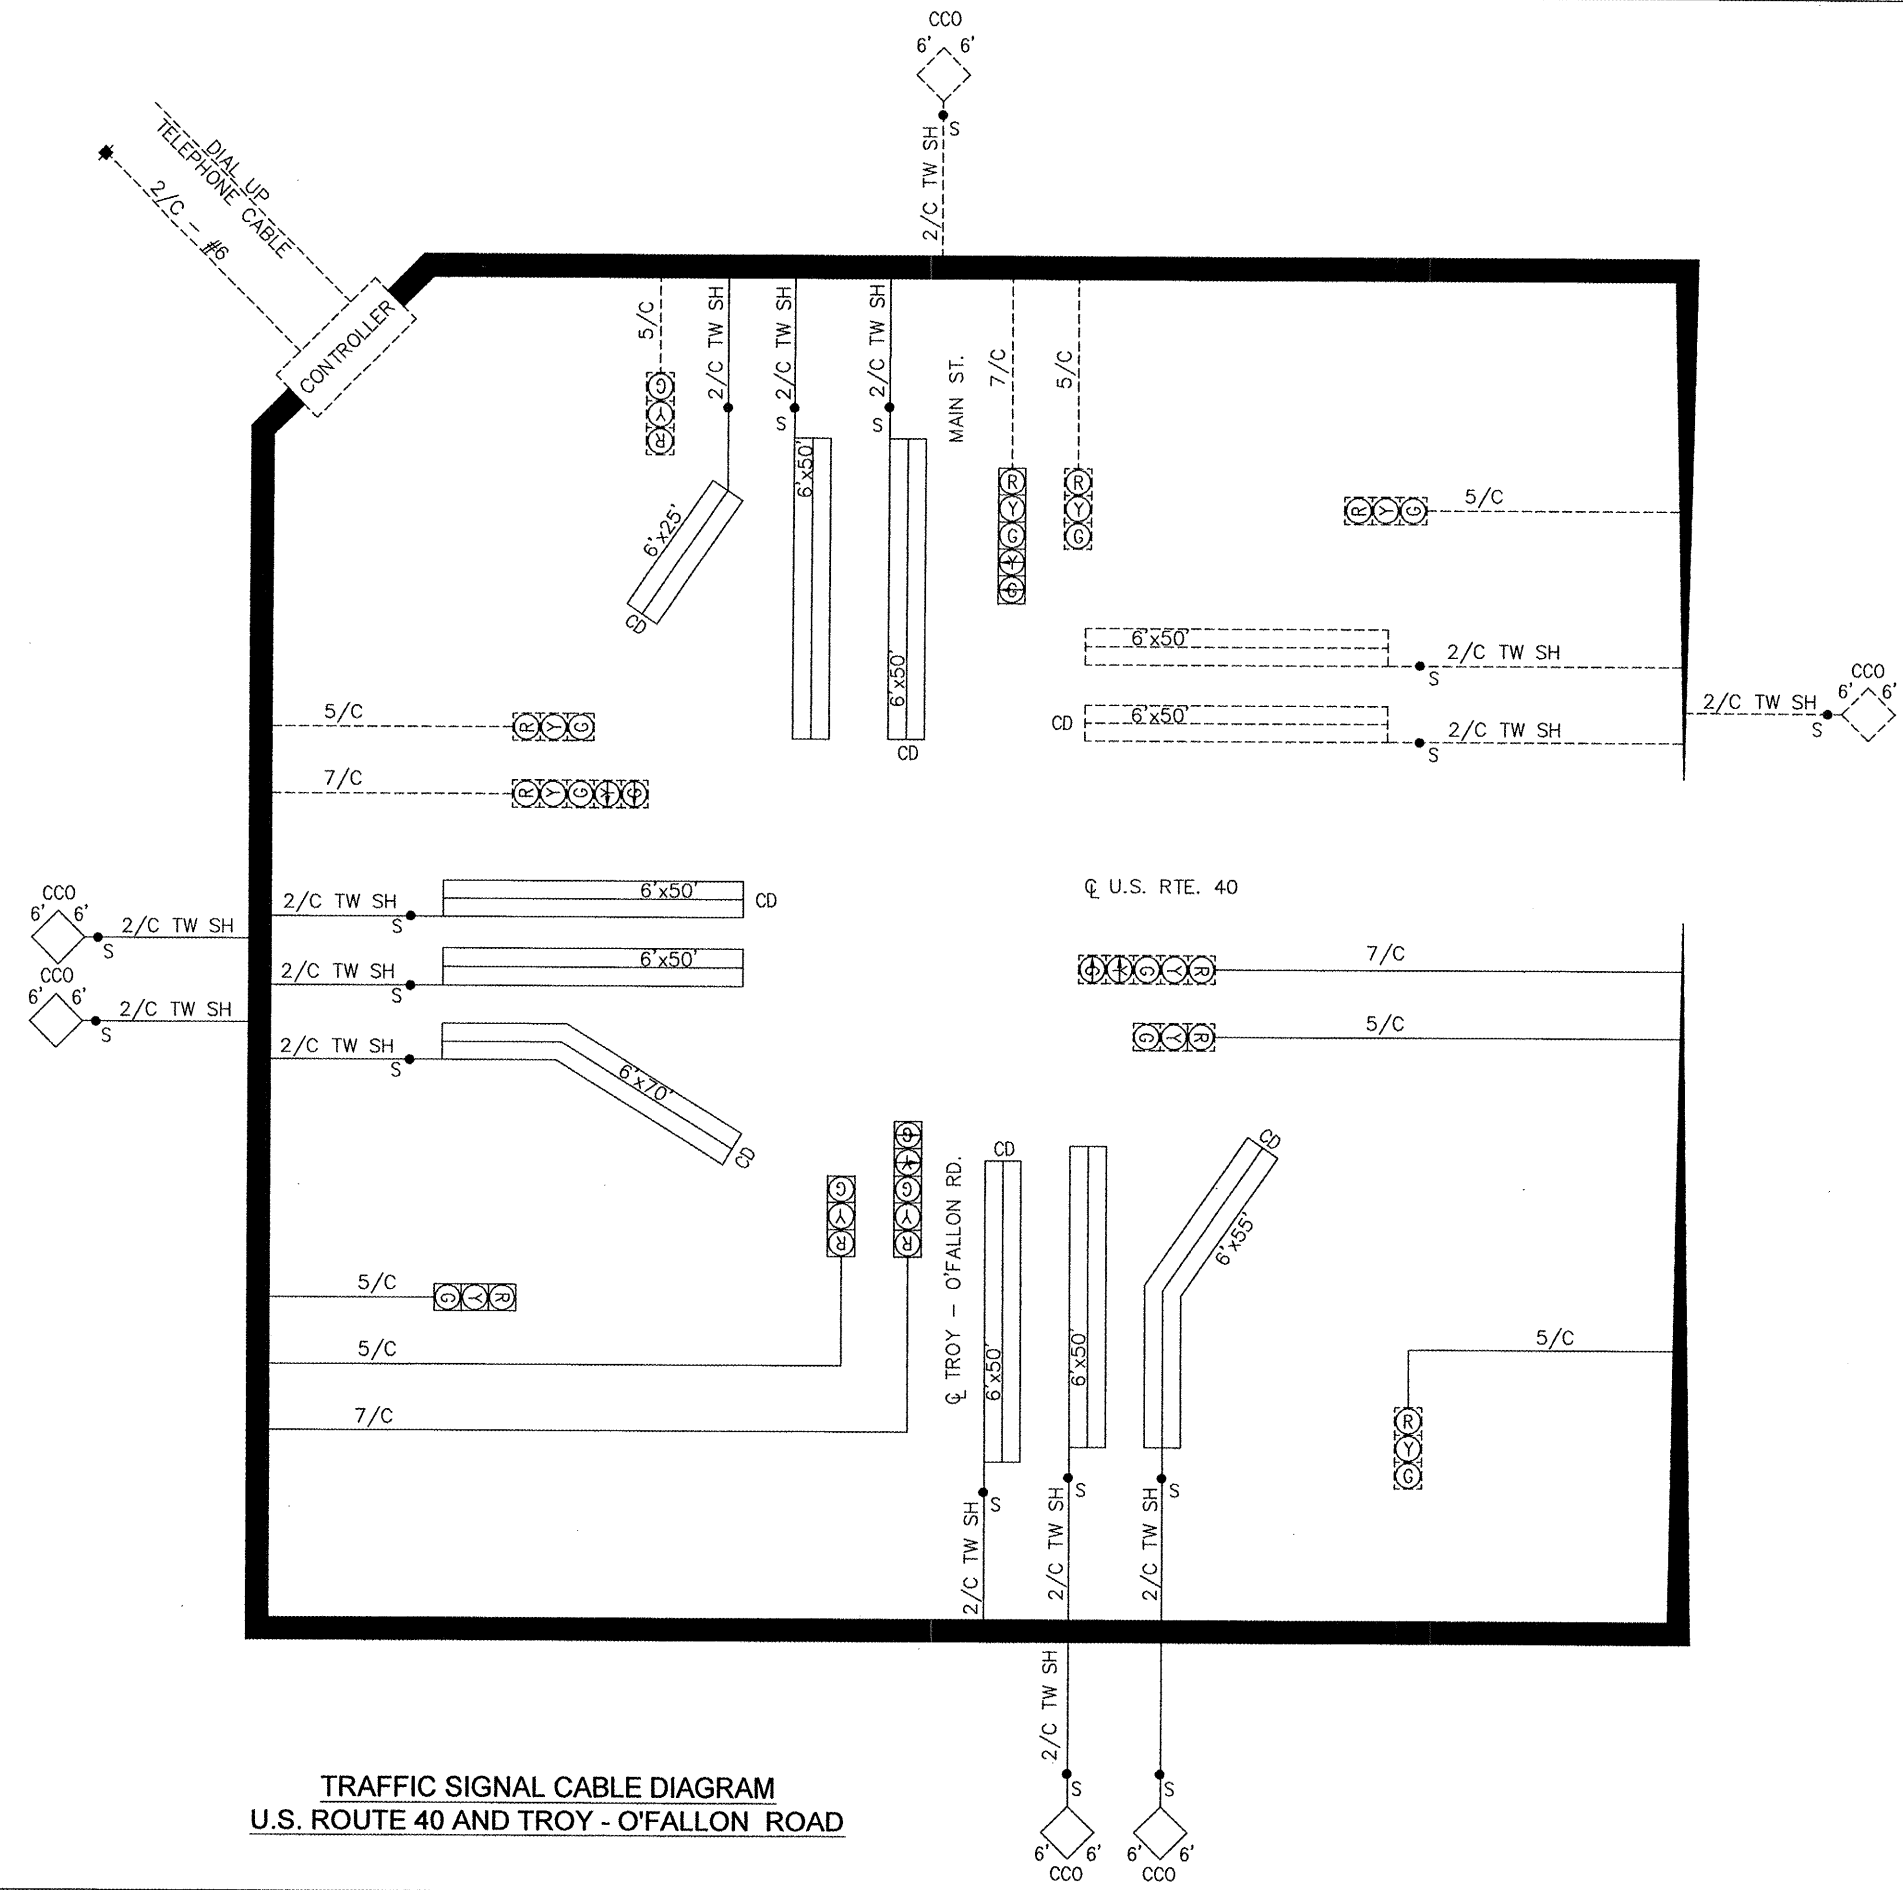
CCO
6' 6'
S
2/C TW SH

DIAL UP
TELEPHONE CABLE
2/C - #6
CONTROLLER

5/C
G Y R
2/C TW SH
2/C TW SH
S
2/C TW SH
S
6'x25'
CD
6'x50'
6'x50'
CD
MAIN ST.
7/C
R Y G
5/C
R Y G
R Y G
5/C

6'x50'
2/C TW SH
S
CCO
6' 6'
2/C TW SH
S
CD
6'x50'
2/C TW SH
S

5/C
R Y G
7/C
R Y G

CCO
6' 6'
2/C TW SH
S
2/C TW SH
S
6'x50'
CD
℄ U.S. RTE. 40
CCO
6' 6'
2/C TW SH
S
2/C TW SH
S
6'x50'
7/C
G Y R
2/C TW SH
S
6'x70'
CD
5/C
G Y R

G Y R
G Y R
CD
CD
℄ TROY - O'FALLON RD.
6'x50'
6'x50'
6'x55'
5/C
G Y R
5/C
7/C
5/C
R Y G

2/C TW SH
S
2/C TW SH
S
2/C TW SH
S

2/C TW SH
S
S
6' 6'
CCO
6' 6'
CCO

TRAFFIC SIGNAL CABLE DIAGRAM
U.S. ROUTE 40 AND TROY - O'FALLON ROAD